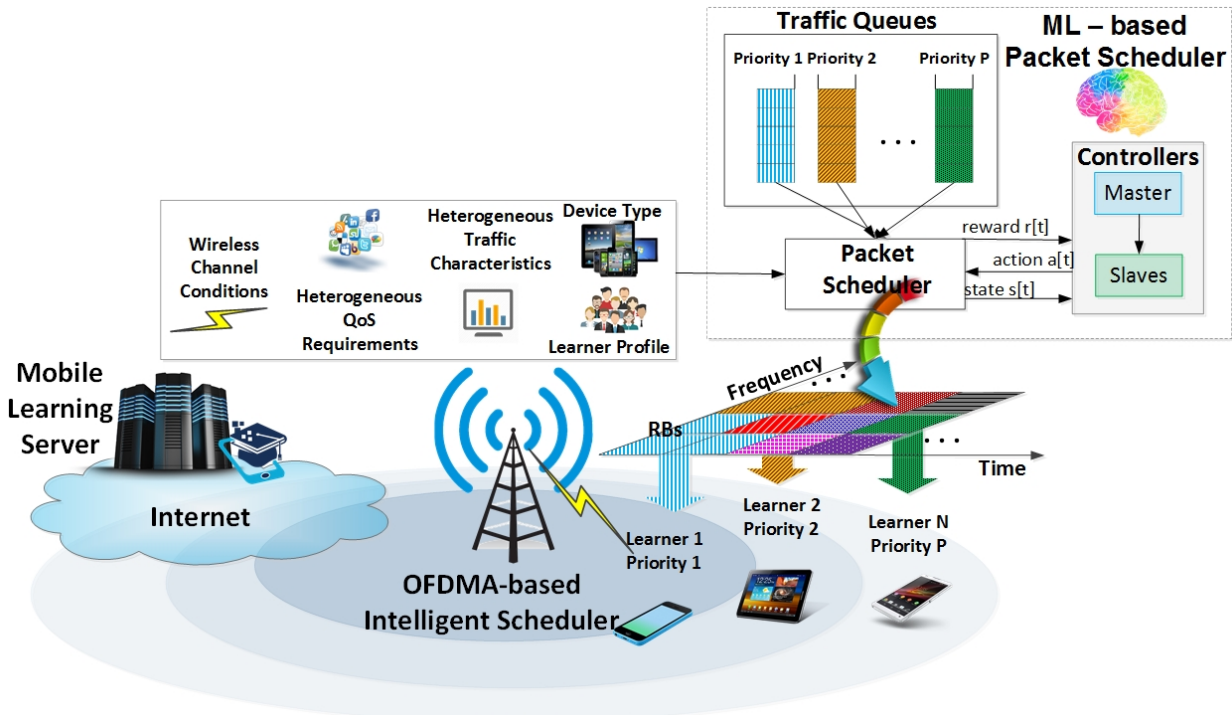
Traffic Queues

ML – based Packet Scheduler

Priority 1 Priority 2 Priority P

. . .

Controllers

Master

Slaves

reward r[t]

action a[t]

state s[t]

Packet Scheduler

Wireless Channel Conditions

Heterogeneous QoS Requirements

Heterogeneous Traffic Characteristics

Device Type

Learner Profile

Mobile Learning Server

Internet

Frequency

RBs

Time

Learner 1 Priority 1

Learner 2 Priority 2

Learner N Priority P

OFDMA-based Intelligent Scheduler